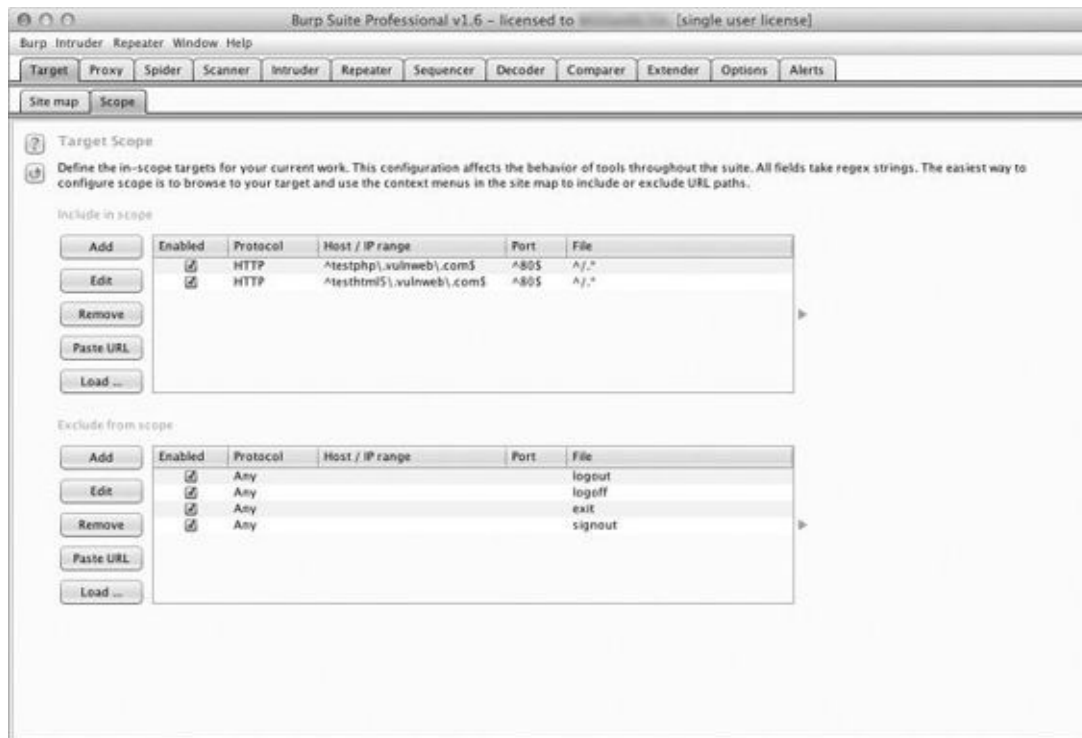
Burp Suite Professional v1.6 – licensed to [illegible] [single user license]

Burp Intruder Repeater Window Help

Target Proxy Spider Scanner Intruder Repeater Sequencer Decoder Comparer Extender Options Alerts

Site map Scope

Target Scope

Define the in-scope targets for your current work. This configuration affects the behavior of tools throughout the suite. All fields take regex strings. The easiest way to configure scope is to browse to your target and use the context menus in the site map to include or exclude URL paths.

Include in scope

Add
Edit
Remove
Paste URL
Load ...

| Enabled | Protocol | Host / IP range | Port | File |
|---|---|---|---|---|
| ☑ | HTTP | ^testphp\.vulnweb\.com$ | ^80$ | ^/.* |
| ☑ | HTTP | ^testhtml5\.vulnweb\.com$ | ^80$ | ^/.* |

Exclude from scope

Add
Edit
Remove
Paste URL
Load ...

| Enabled | Protocol | Host / IP range | Port | File |
|---|---|---|---|---|
| ☑ | Any | | | logout |
| ☑ | Any | | | logoff |
| ☑ | Any | | | exit |
| ☑ | Any | | | signout |